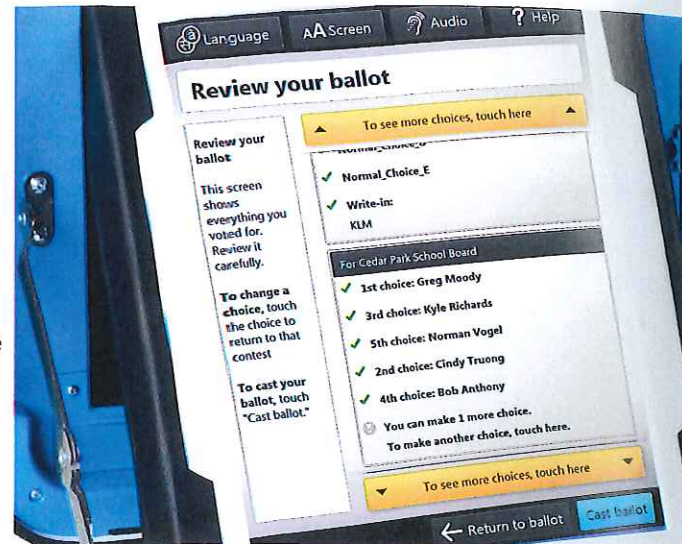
Language AA Screen Audio ? Help

Review your ballot

Review your ballot

This screen shows everything you voted for. Review it carefully.

To change a choice, touch the choice to return to that contest

To cast your ballot, touch "Cast ballot."

To see more choices, touch here

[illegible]

Normal_Choice_E

Write-in: KLM

For Cedar Park School Board

1st choice: Greg Moody

3rd choice: Kyle Richards

5th choice: Norman Vogel

2nd choice: Cindy Truong

4th choice: Bob Anthony

You can make 1 more choice. To make another choice, touch here.

To see more choices, touch here

Return to ballot

Cast ballot